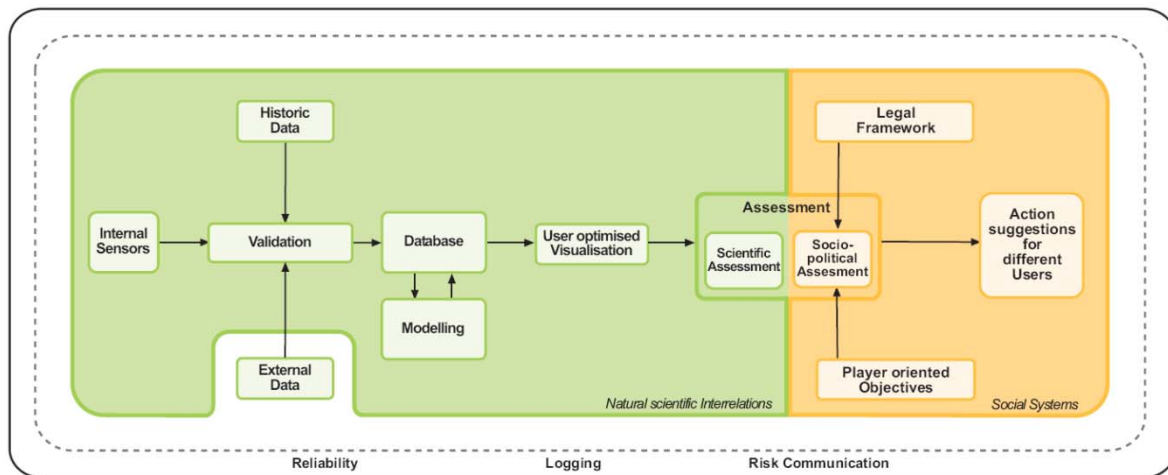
Historic Data

Internal Sensors

Validation

Database

User optimised Visualisation

Modelling

External Data

Legal Framework

Assessment

Scientific Assessment

Socio-political Assesment

Action suggestions for different Users

Player oriented Objectives

Natural scientific Interrelations

Social Systems

Reliability

Logging

Risk Communication